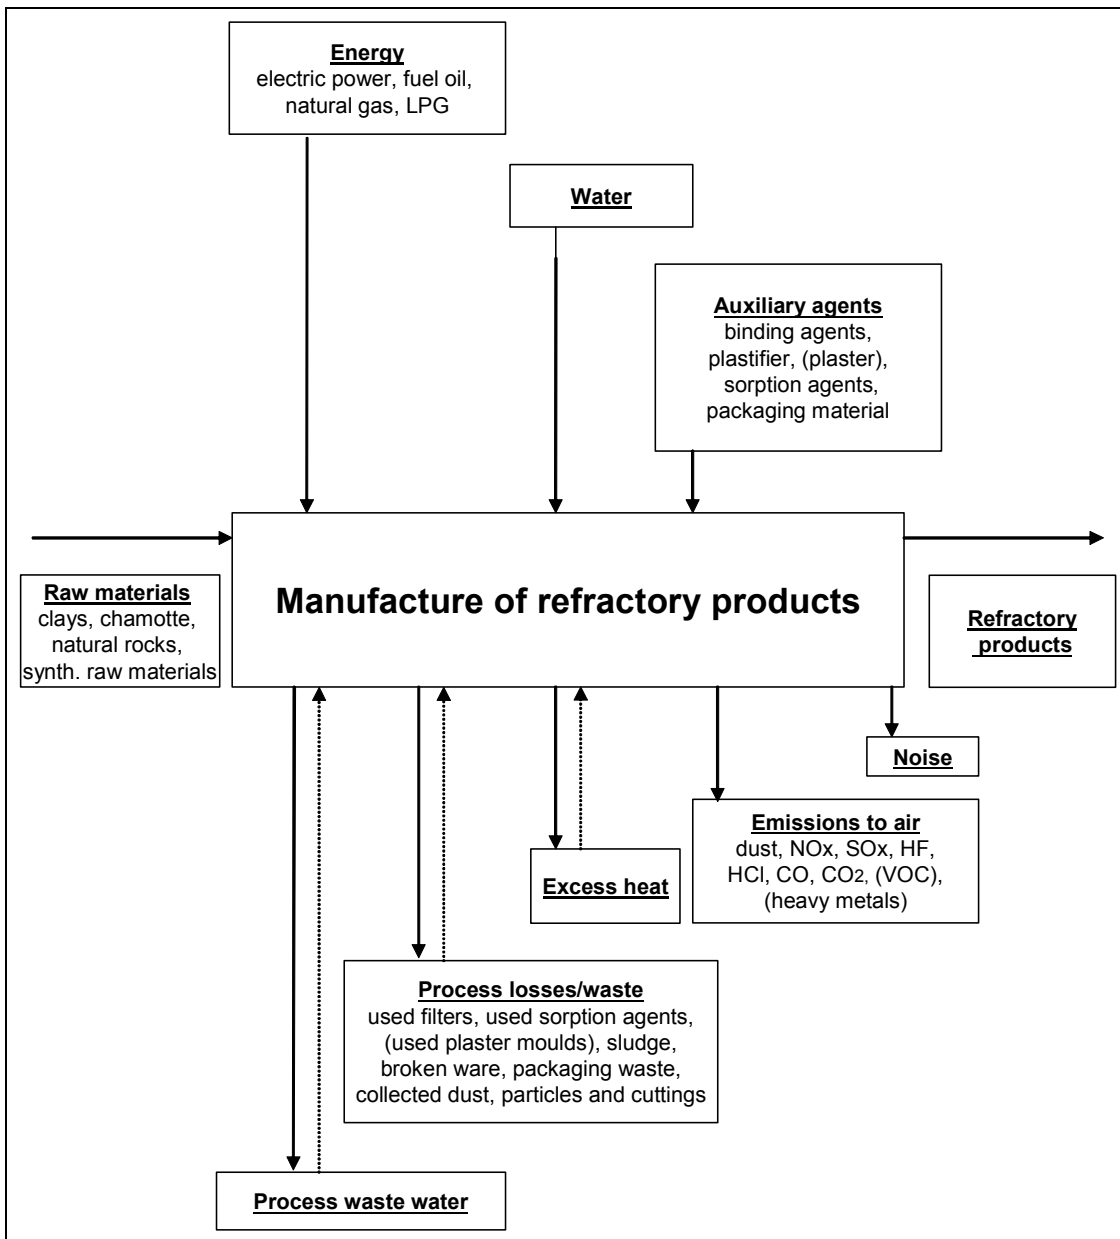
Energy
electric power, fuel oil, natural gas, LPG

Water

Auxiliary agents
binding agents, plastifier, (plaster), sorption agents, packaging material

Raw materials
clays, chamotte, natural rocks, synth. raw materials

Manufacture of refractory products

Refractory products

Noise

Emissions to air
dust, NOx, SOx, HF, HCl, CO, $CO_2$, (VOC), (heavy metals)

Excess heat

Process losses/waste
used filters, used sorption agents, (used plaster moulds), sludge, broken ware, packaging waste, collected dust, particles and cuttings

Process waste water